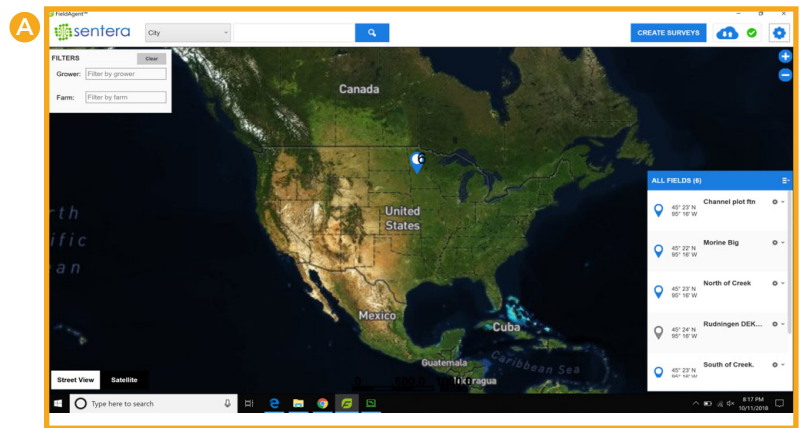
A

FieldAgent™

sentera

City

CREATE SURVEYS

FILTERS

Clear

Grower: Filter by grower

Farm: Filter by farm

Canada

United States

Mexico

Cuba

Guatemala

Caribbean Sea

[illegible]ragua

rth
ific
an

ALL FIELDS (6)

45° 23' N
95° 16' W
Channel plot ftn

45° 23' N
95° 16' W
Morine Big

45° 23' N
95° 16' W
North of Creek

45° 24' N
95° 16' W
Rudningen DEK...

45° 23' N
95° 16' W
South of Creek.

Street View

Satellite

Type here to search

8:17 PM
10/11/2018